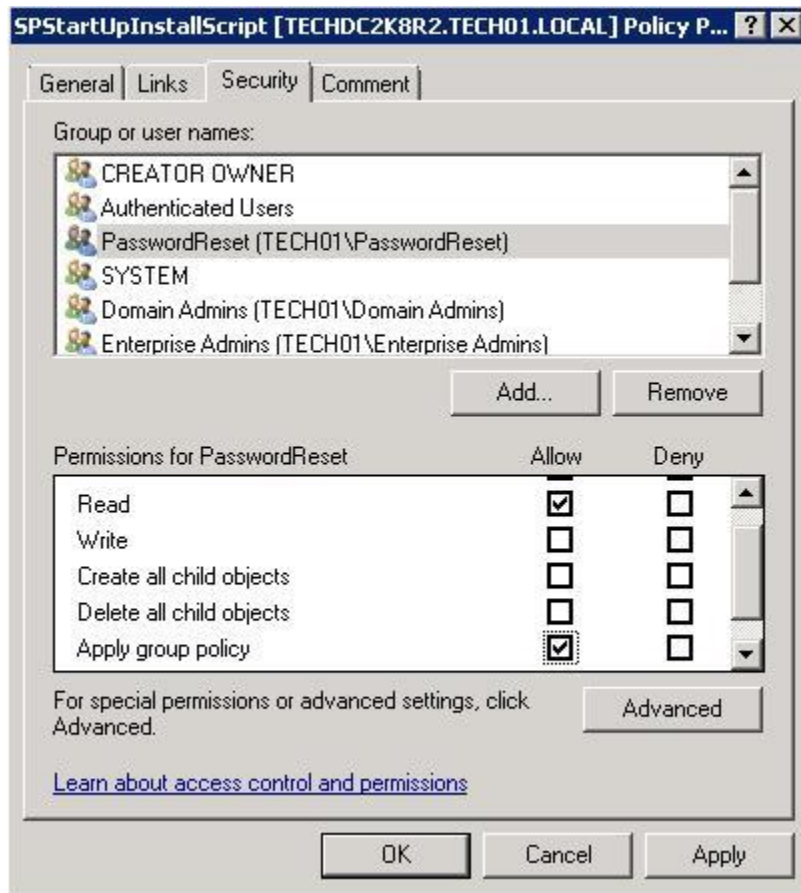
SPStartUpInstallScript [TECHDC2K8R2.TECH01.LOCAL] Policy P... ? X

General | Links | Security | Comment

Group or user names:

CREATOR OWNER
Authenticated Users
PasswordReset (TECH01\PasswordReset)
SYSTEM
Domain Admins (TECH01\Domain Admins)
Enterprise Admins (TECH01\Enterprise Admins)

Add... Remove

| Permissions for PasswordReset | Allow | Deny |
|---|---|---|
| Read | ☑ | ☐ |
| Write | ☐ | ☐ |
| Create all child objects | ☐ | ☐ |
| Delete all child objects | ☐ | ☐ |
| Apply group policy | ☑ | ☐ |

For special permissions or advanced settings, click Advanced.

Advanced

Learn about access control and permissions

OK Cancel Apply